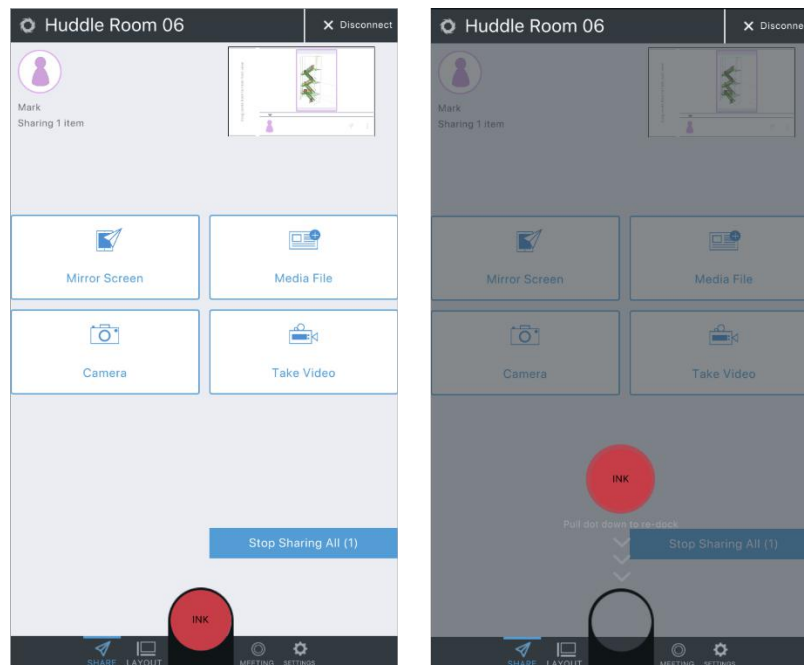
Huddle Room 06

✕ Disconnect

Mark
Sharing 1 item

Mirror Screen

Media File

Camera

Take Video

Stop Sharing All (1)

INK

SHARE LAYOUT MEETING SETTINGS

Huddle Room 06

✕ Disconnect

Mark
Sharing 1 item

Mirror Screen

Media File

Camera

Take Video

INK

Pull dot down to re-dock

Stop Sharing All (1)

SHARE LAYOUT MEETING SETTINGS